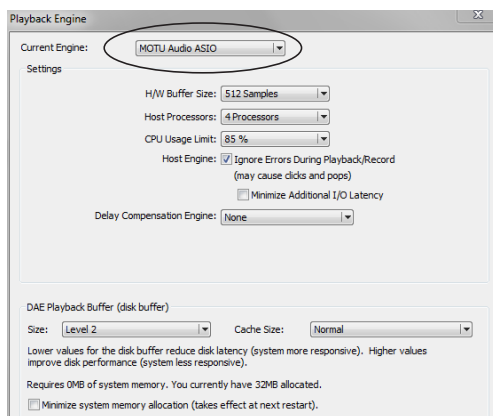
Playback Engine

Current Engine: MOTU Audio ASIO

Settings

H/W Buffer Size: 512 Samples

Host Processors: 4 Processors

CPU Usage Limit: 85 %

Host Engine: Ignore Errors During Playback/Record (may cause clicks and pops)

Minimize Additional I/O Latency

Delay Compensation Engine: None

DAE Playback Buffer (disk buffer)

Size: Level 2

Cache Size: Normal

Lower values for the disk buffer reduce disk latency (system more responsive). Higher values improve disk performance (system less responsive).

Requires 0MB of system memory. You currently have 32MB allocated.

Minimize system memory allocation (takes effect at next restart).